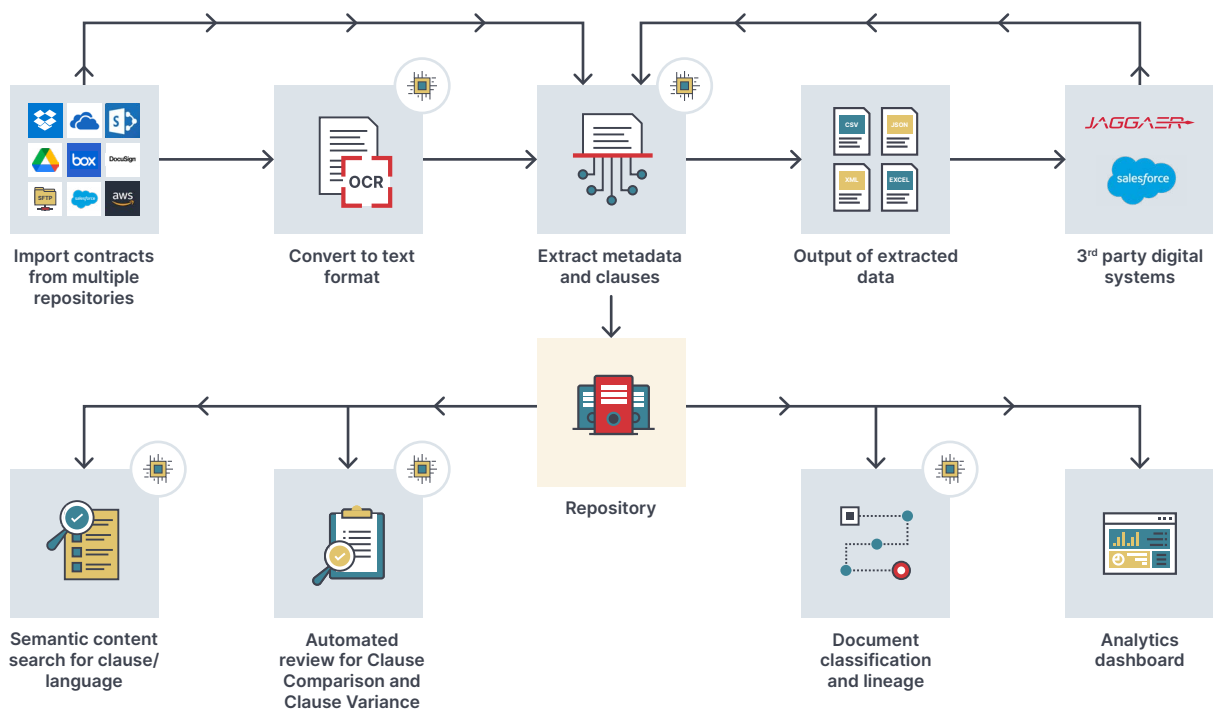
box DocuSign SFTP salesforce aws

Import contracts from multiple repositories

OCR

Convert to text format

Extract metadata and clauses

CSV JSON XML EXCEL

Output of extracted data

JAGGAER

salesforce

3$^{rd}$ party digital systems

Repository

Semantic content search for clause/ language

Automated review for Clause Comparison and Clause Variance

Document classification and lineage

Analytics dashboard